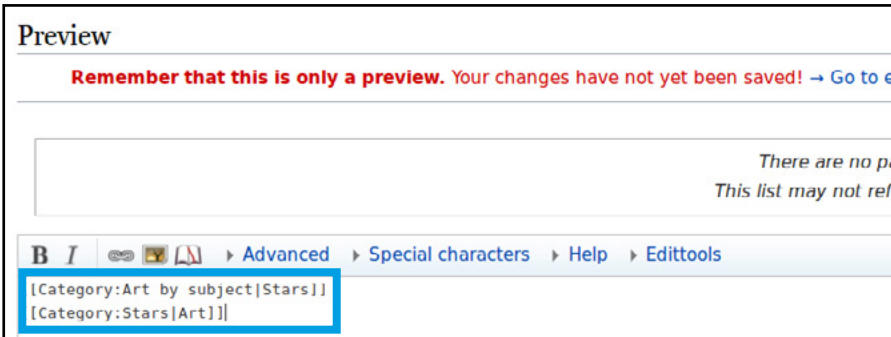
Preview

**Remember that this is only a preview.** Your changes have not yet been saved! → Go to e

There are no p
This list may not ref

B I Advanced Special characters Help Edittools

[Category:Art by subject|Stars]]
[Category:Stars|Art]]